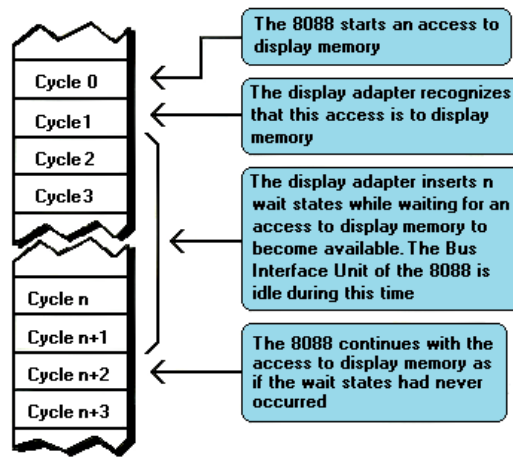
Cycle 0

Cycle1

Cycle 2

Cycle3

Cycle n

Cycle n+1

Cycle n+2

Cycle n+3

The 8088 starts an access to display memory

The display adapter recognizes that this access is to display memory

The display adapter inserts n wait states while waiting for an access to display memory to become available. The Bus Interface Unit of the 8088 is idle during this time

The 8088 continues with the access to display memory as if the wait states had never occurred